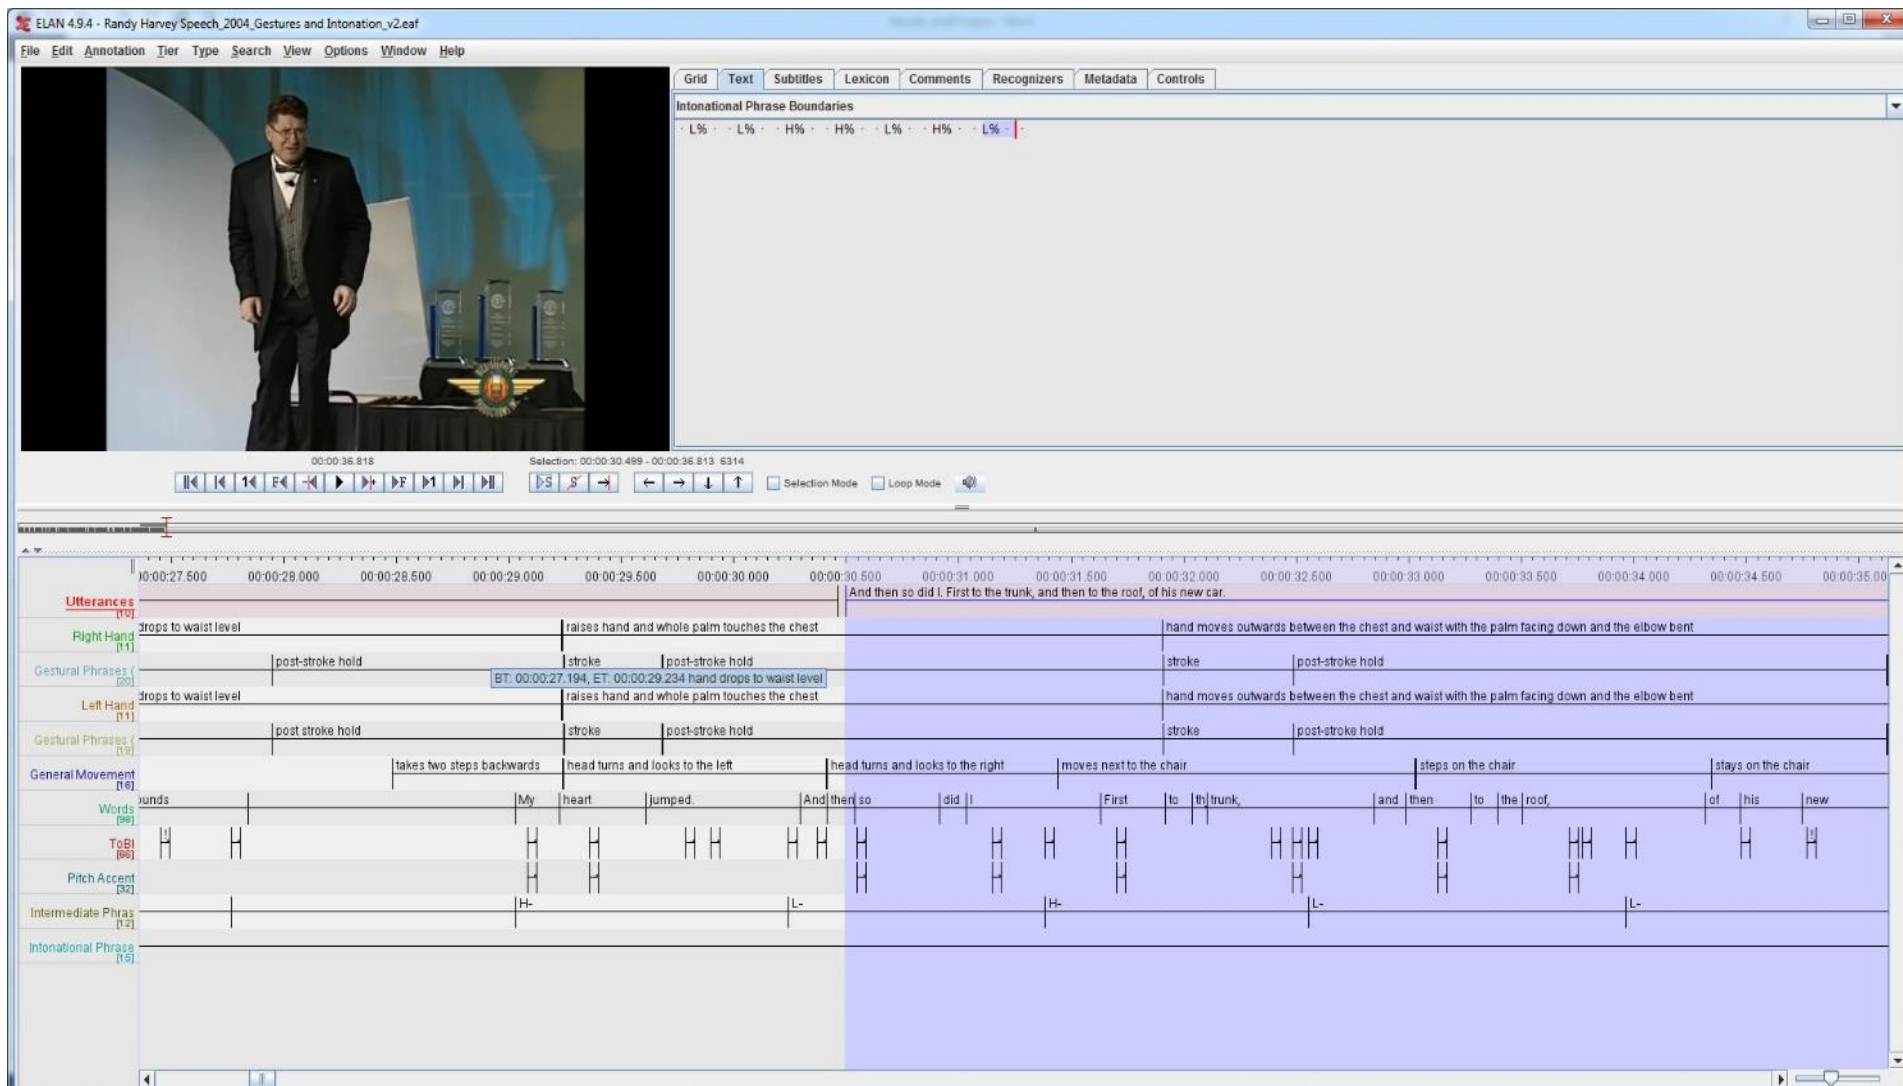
ELAN 4.9.4 - Randy Harvey Speech_2004_Gestures and Intonation_v2.eaf

File Edit Annotation Tier Type Search View Options Window Help

Grid Text Subtitles Lexicon Comments Recognizers Metadata Controls

Intonational Phrase Boundaries

L% L% H% H% L% H% L%

00:00:36.818

Selection: 00:00:30.499 - 00:00:36.813 6314

Selection Mode Loop Mode

00:00:27.500 00:00:28.000 00:00:28.500 00:00:29.000 00:00:29.500 00:00:30.000 00:00:30.500 00:00:31.000 00:00:31.500 00:00:32.000 00:00:32.500 00:00:33.000 00:00:33.500 00:00:34.000 00:00:34.500 00:00:35.00

Utterances [10]
And then so did I. First to the trunk, and then to the roof, of his new car.

Right Hand [11]
drops to waist level | raises hand and whole palm touches the chest | hand moves outwards between the chest and waist with the palm facing down and the elbow bent

Gestural Phrases ( [20]
post-stroke hold | stroke | post-stroke hold | stroke | post-stroke hold

BT: 00:00:27.194, ET: 00:00:29.234 hand drops to waist level

Left Hand [11]
drops to waist level | raises hand and whole palm touches the chest | hand moves outwards between the chest and waist with the palm facing down and the elbow bent

Gestural Phrases ( [19]
post stroke hold | stroke | post-stroke hold | stroke | post-stroke hold

General Movement [16]
takes two steps backwards | head turns and looks to the left | head turns and looks to the right | moves next to the chair | steps on the chair | stays on the chair

Words [98]
ounds | My | heart | jumped. | And | then | so | did | I | First | to | th | trunk, | and | then | to | the | roof, | of | his | new

ToBI [66]
H H H H H H H H H H H H H H H H H H H H H H H H

Pitch Accent [32]
H H H H H H H H

Intermediate Phras [12]
H- L- H- L- L-

Intonational Phrase [15]